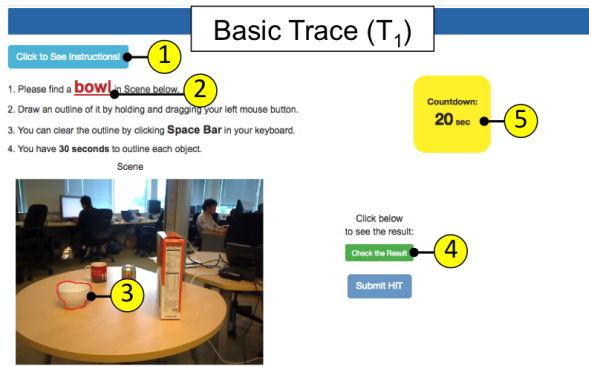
Basic Trace ($T_1$)

Click to See Instructions!

1

1. Please find a bowl in Scene below.

2

2. Draw an outline of it by holding and dragging your left mouse button.

3. You can clear the outline by clicking Space Bar in your keyboard.

4. You have 30 seconds to outline each object.

Scene

3

Countdown:
20 sec

5

Click below to see the result:

Check the Result

4

Submit HIT